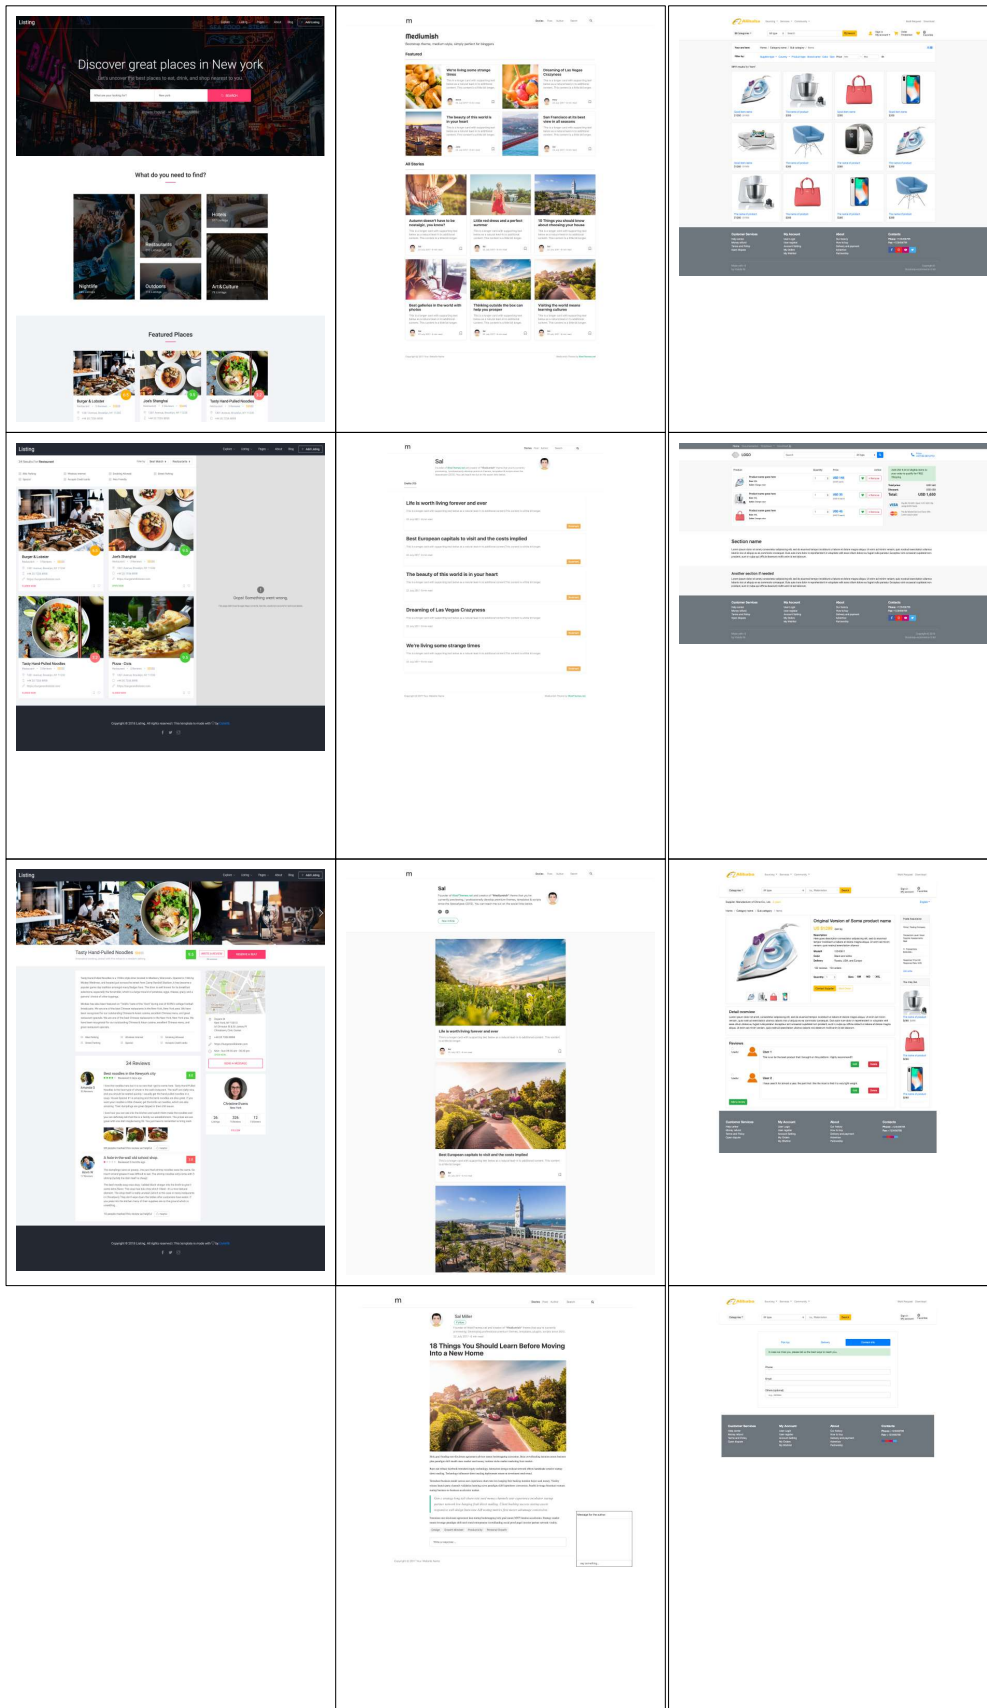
Listing

Discover great places in New york

Let's uncover the best places to eat, drink, and shop nearest to you.

Search

What do you need to find?

Hotels

Restaurants

Nightlife

Outdoors

Art & Culture

Featured Places

Burger & Lobster

Joe's Shanghai

Tasty Hand-Pulled Noodles

Mediumish

Featured

We're living some strange times

Dreaming of Las Vegas Crazyness

The beauty of this world is in your heart

San Francisco at its best view in all seasons

All Stories

Autumn doesn't have to be nostalgic, you know?

Little red dress and a perfect summer

10 Things you should know about choosing your house

Best galleries in the world with photos

Thinking outside the box can help you prosper

Visiting the world means learning cultures

Listing

Burger & Lobster

Joe's Shanghai

Tasty Hand-Pulled Noodles

Pizza - Cola

Oops! Something went wrong.

Sal

Life is worth living forever and ever

Best European capitals to visit and the costs implied

The beauty of this world is in your heart

Dreaming of Las Vegas Crazyness

We're living some strange times

Section name

Another section if needed

Listing

Tasty Hand-Pulled Noodles

34 Reviews

Sal

Life is worth living forever and ever

Best European capitals to visit and the costs implied

Original Version of Some product name

Detail overview

Reviews

Sal Miller

18 Things You Should Learn Before Moving Into a New Home